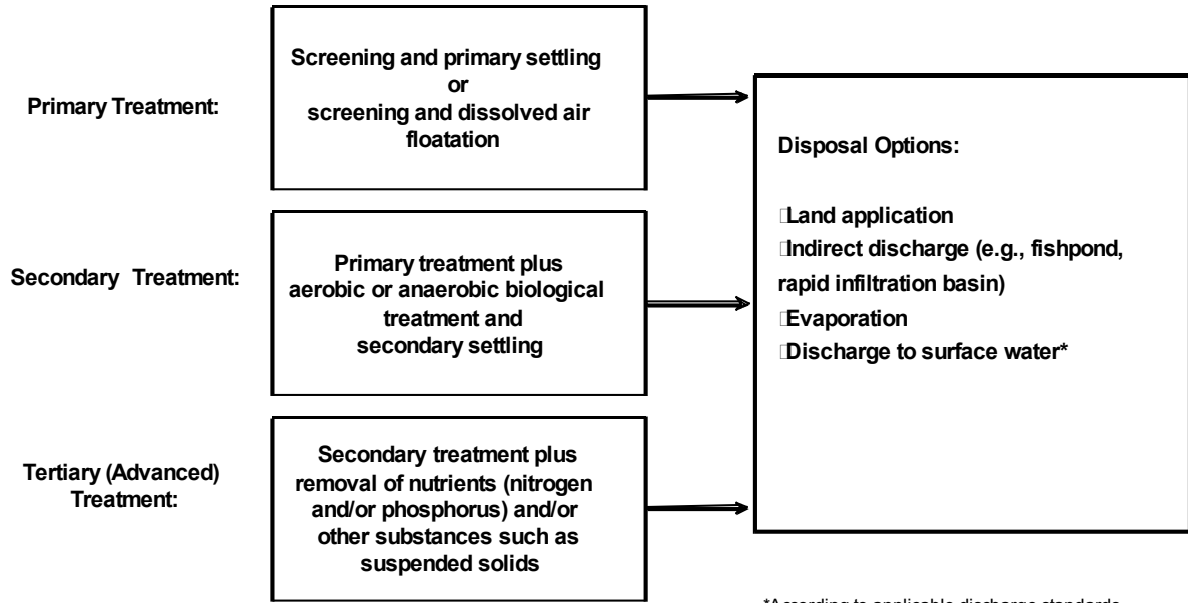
Primary Treatment:

Screening and primary settling
or
screening and dissolved air floatation

Secondary Treatment:

Primary treatment plus aerobic or anaerobic biological treatment and secondary settling

Tertiary (Advanced) Treatment:

Secondary treatment plus removal of nutrients (nitrogen and/or phosphorus) and/or other substances such as suspended solids

Disposal Options:

Land application
Indirect discharge (e.g., fishpond, rapid infiltration basin)
Evaporation
Discharge to surface water*

*According to applicable discharge standards